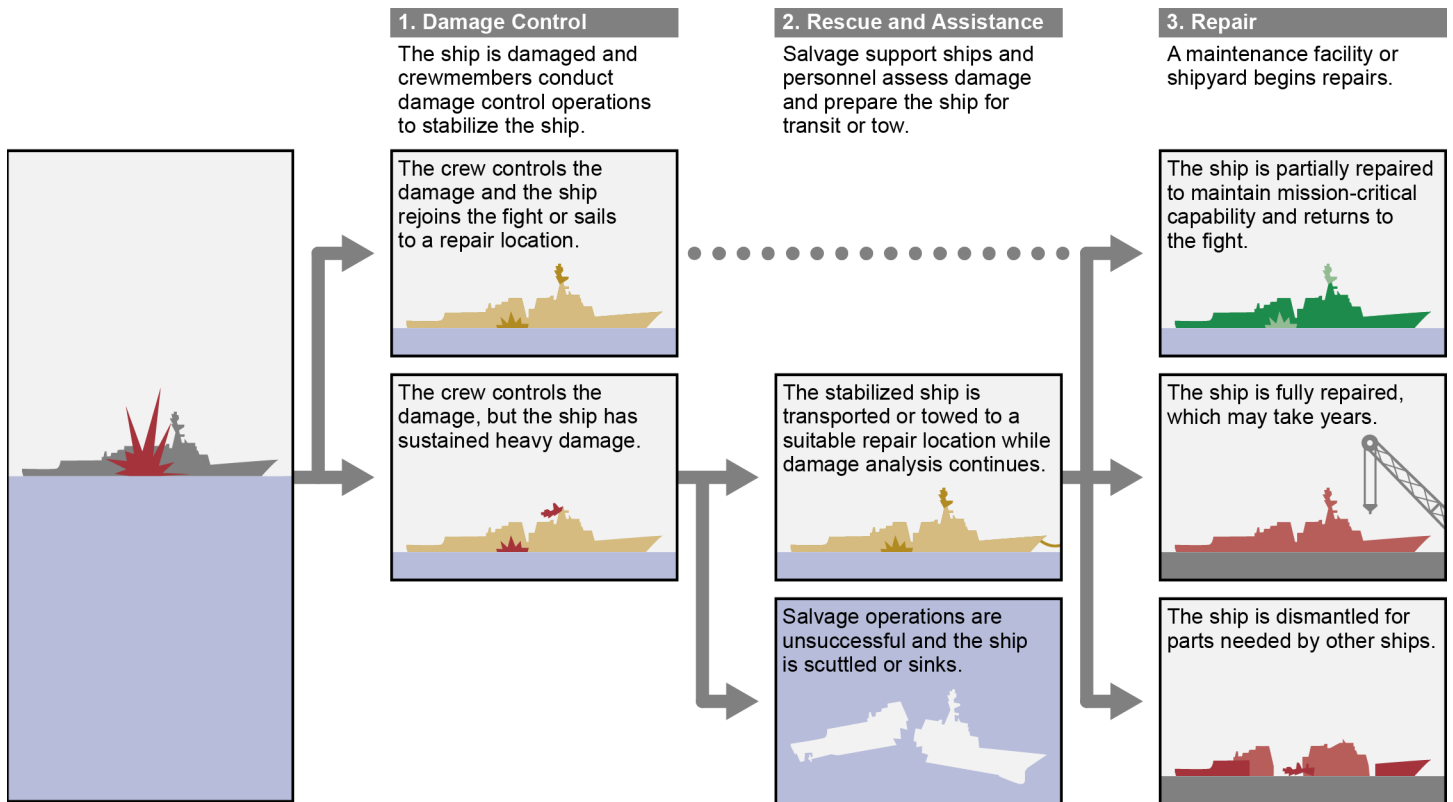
1. Damage Control

The ship is damaged and crewmembers conduct damage control operations to stabilize the ship.

The crew controls the damage and the ship rejoins the fight or sails to a repair location.

The crew controls the damage, but the ship has sustained heavy damage.

2. Rescue and Assistance

Salvage support ships and personnel assess damage and prepare the ship for transit or tow.

The stabilized ship is transported or towed to a suitable repair location while damage analysis continues.

Salvage operations are unsuccessful and the ship is scuttled or sinks.

3. Repair

A maintenance facility or shipyard begins repairs.

The ship is partially repaired to maintain mission-critical capability and returns to the fight.

The ship is fully repaired, which may take years.

The ship is dismantled for parts needed by other ships.